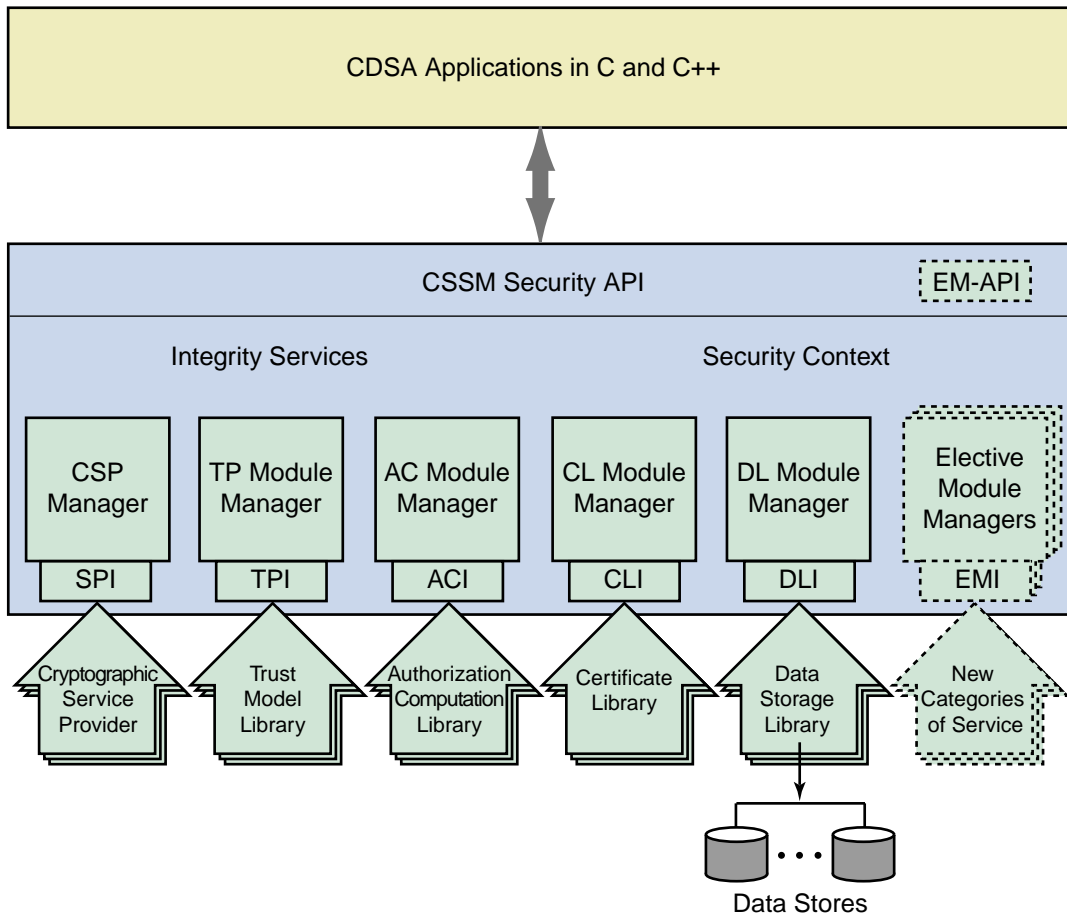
CDSA Applications in C and C++

CSSM Security API

EM-API

Integrity Services

Security Context

CSP Manager

SPI

TP Module Manager

TPI

AC Module Manager

ACI

CL Module Manager

CLI

DL Module Manager

DLI

Elective Module Managers

EMI

Cryptographic Service Provider

Trust Model Library

Authorization Computation Library

Certificate Library

Data Storage Library

New Categories of Service

Data Stores